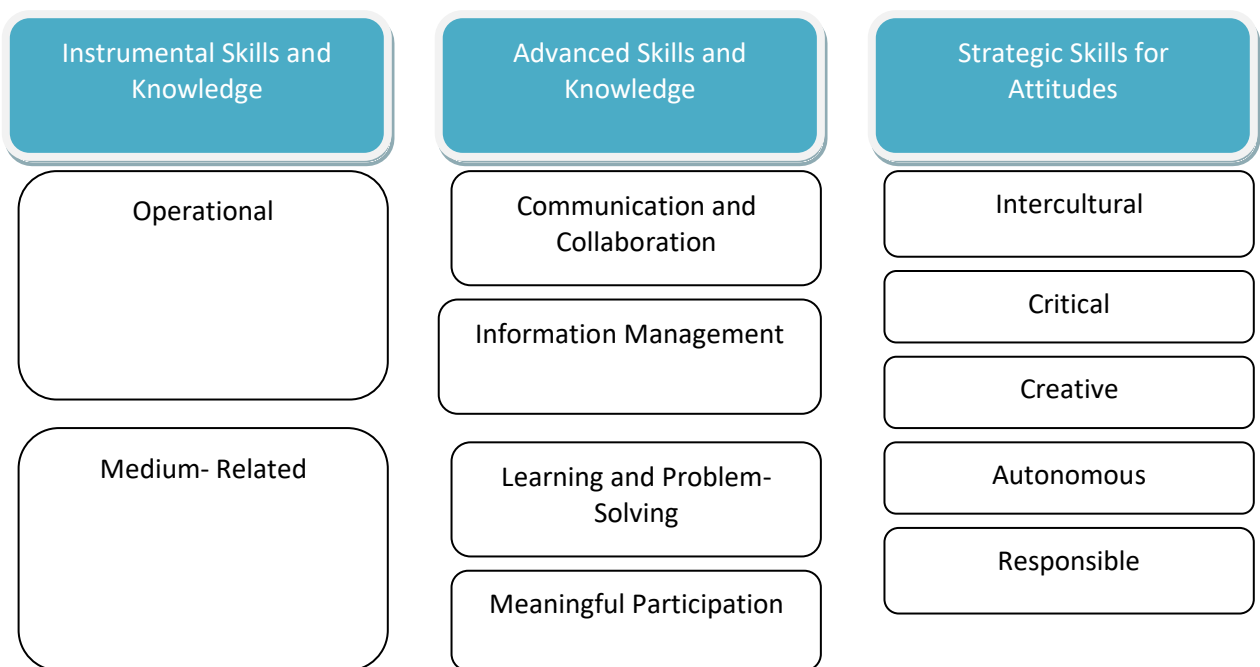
Instrumental Skills and Knowledge

Operational

Medium- Related

Advanced Skills and Knowledge

Communication and Collaboration

Information Management

Learning and Problem-Solving

Meaningful Participation

Strategic Skills for Attitudes

Intercultural

Critical

Creative

Autonomous

Responsible